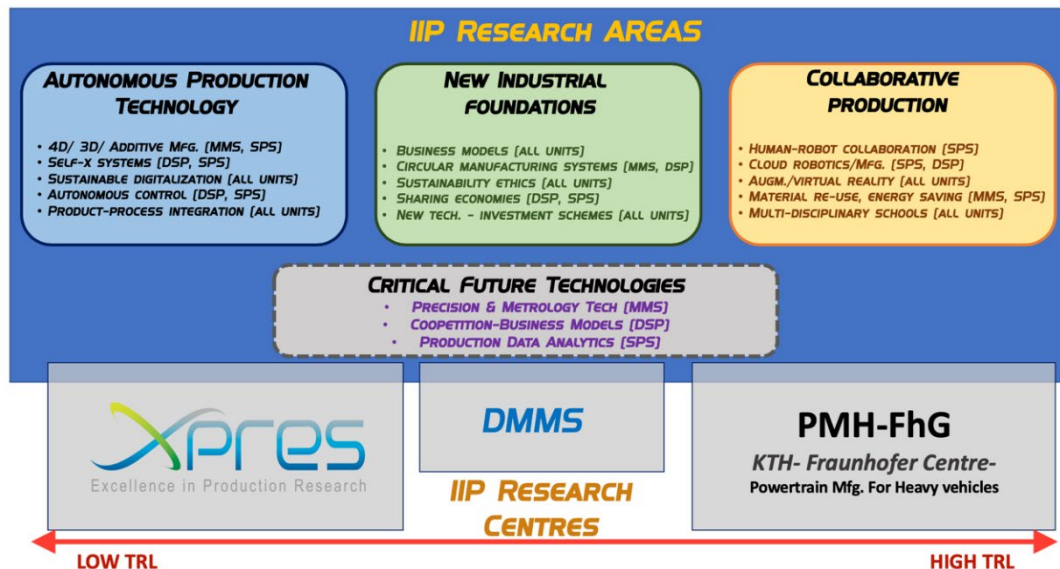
IIP Research AREAS

Autonomous Production Technology

- 4D/ 3D/ Additive Mfg. (MMS, SPS)
- Self-x systems (DSP, SPS)
- Sustainable digitalization (all units)
- Autonomous control (DSP, SPS)
- Product-process integration (all units)

New Industrial foundations

- Business models (all units)
- Circular manufacturing systems (MMS, DSP)
- Sustainability ethics (all units)
- Sharing economies (DSP, SPS)
- New tech. - investment schemes (all units)

Collaborative production

- Human-robot collaboration (SPS)
- Cloud robotics/Mfg. (SPS, DSP)
- Augm./virtual reality (all units)
- Material re-use, energy saving (MMS, SPS)
- Multi-disciplinary schools (all units)

Critical Future Technologies

- Precision & Metrology Tech (MMS)
- Coopetition-Business Models (DSP)
- Production Data Analytics (SPS)

Xpres
Excellence in Production Research

DMMS

PMH-FhG
KTH- Fraunhofer Centre-
Powertrain Mfg. For Heavy vehicles

IIP Research Centres

LOW TRL

HIGH TRL